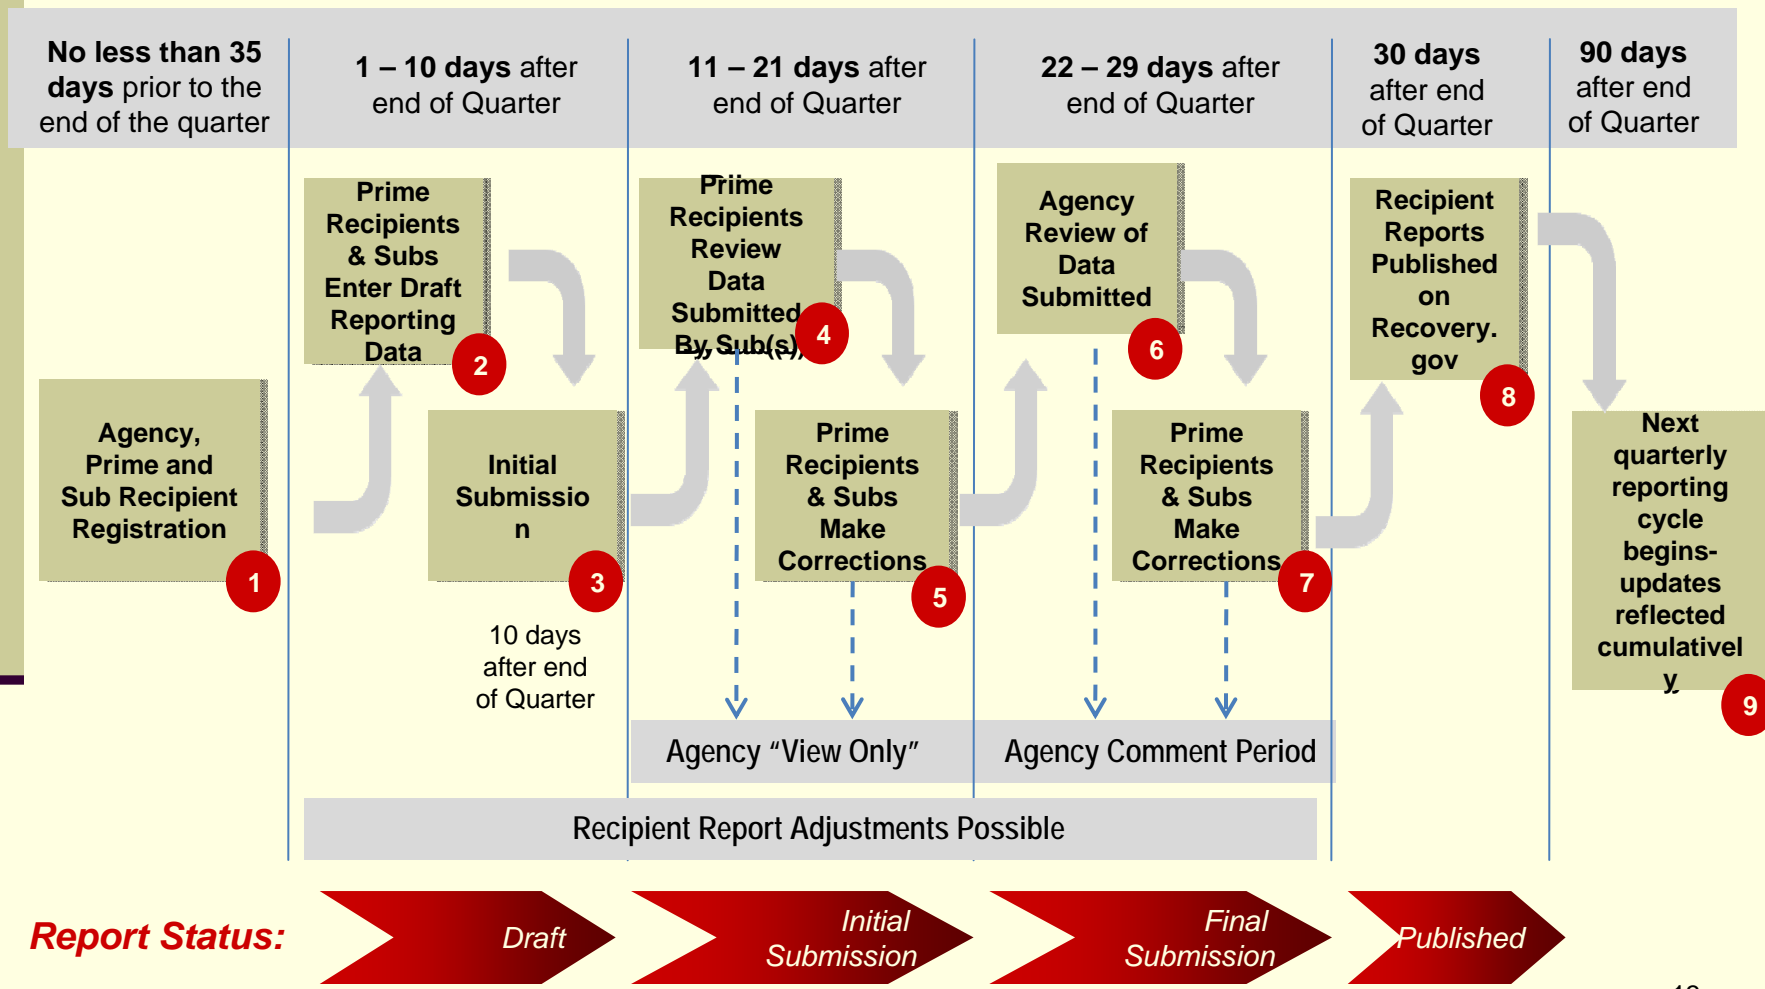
No less than 35 days prior to the end of the quarter

1 – 10 days after end of Quarter

11 – 21 days after end of Quarter

22 – 29 days after end of Quarter

30 days after end of Quarter

90 days after end of Quarter

Agency, Prime and Sub Recipient Registration

1

Prime Recipients & Subs Enter Draft Reporting Data

2

Initial Submission

3

10 days after end of Quarter

Prime Recipients Review Data Submitted By Sub(s)

4

Prime Recipients & Subs Make Corrections

5

Agency Review of Data Submitted

6

Prime Recipients & Subs Make Corrections

7

Recipient Reports Published on Recovery.gov

8

Next quarterly reporting cycle begins-updates reflected cumulatively

9

Agency "View Only"

Agency Comment Period

Recipient Report Adjustments Possible

Report Status:

Draft

Initial Submission

Final Submission

Published